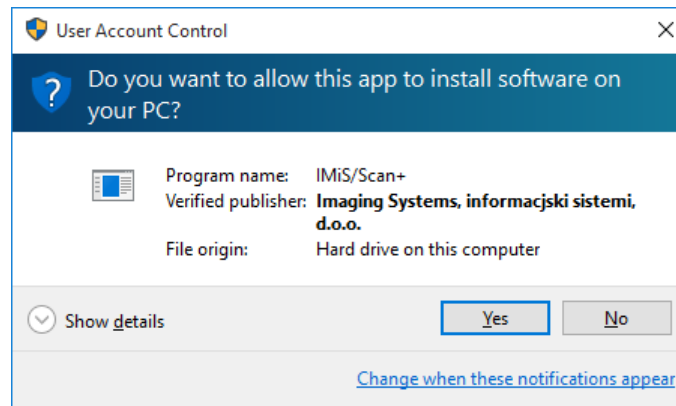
User Account Control

Do you want to allow this app to install software on your PC?

Program name: IMiS/Scan+
Verified publisher: Imaging Systems, informacjski sistemi, d.o.o.
File origin: Hard drive on this computer

Show details

Yes

No

Change when these notifications appear